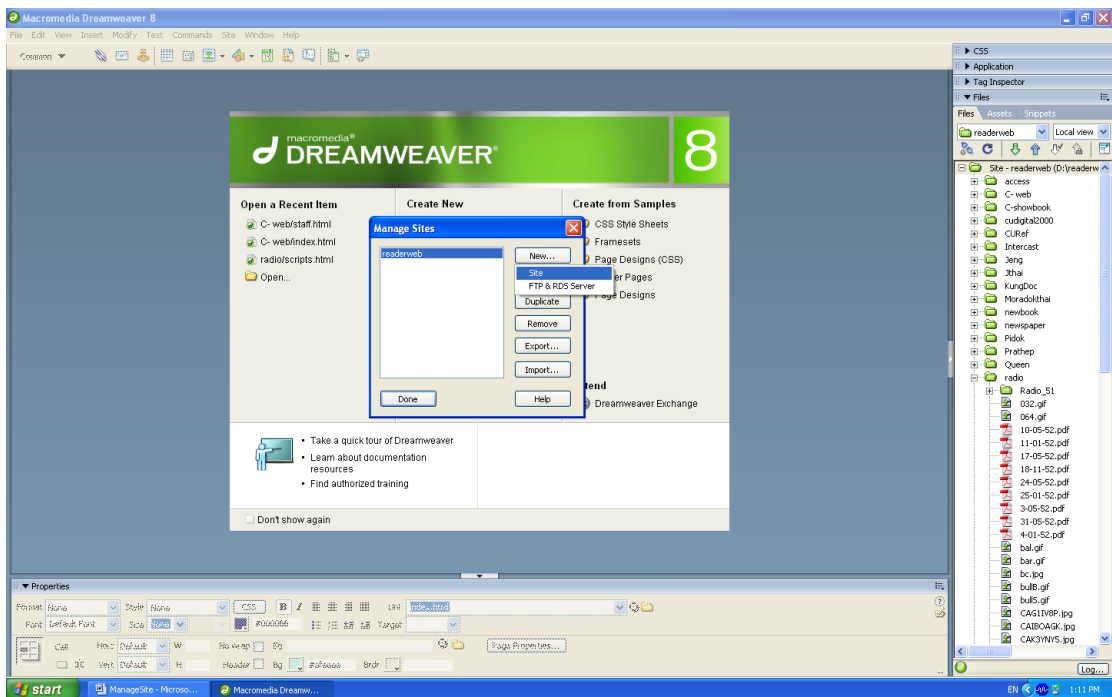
Macromedia Dreamweaver 8

File Edit View Insert Modify Text Commands Site Window Help

Common

macromedia® DREAMWEAVER® 8

Open a Recent Item
C- web/staff.html
C- web/index.html
radio/scripts.html
Open...

Create New

Create from Samples
CSS Style Sheets
Framesets
Page Designs (CSS)
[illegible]er Pages
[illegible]e Designs

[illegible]tend
Dreamweaver Exchange

Manage Sites
readerweb
New...
Site
FTP & RDS Server
Duplicate
Remove
Export...
Import...
Done
Help

• Take a quick tour of Dreamweaver
• Learn about documentation resources
• Find authorized training

Don't show again

▼ Properties
Format None Style None CSS B I Link
Font Default Font Size None #000066 Target
Cell Horz Default W No wrap Bg Page Properties...
Vert Default H Header Bg Brdr

▶ CSS
▶ Application
▶ Tag Inspector
▼ Files
Files Assets Snippets
readerweb Local view
Site - readerweb (D:\readerw
access
C- web
C-showbook
cudigital2000
CURef
Intercast
Jeng
Jthai
KungDoc
Moradokthai
newbook
newspaper
Pidok
Prathep
Queen
radio
Rado_51
032.gif
064.gif
10-05-52.pdf
11-01-52.pdf
17-05-52.pdf
18-11-52.pdf
24-05-52.pdf
25-01-52.pdf
3-05-52.pdf
31-05-52.pdf
4-01-52.pdf
bal.gif
bar.gif
bc.jpg
bullB.gif
bullS.gif
CAG1IV8P.jpg
CAIBOAGK.jpg
CAK3YNYS.jpg
Log...

start ManageSite - Microso... Macromedia Dreamw... EN 1:11 PM